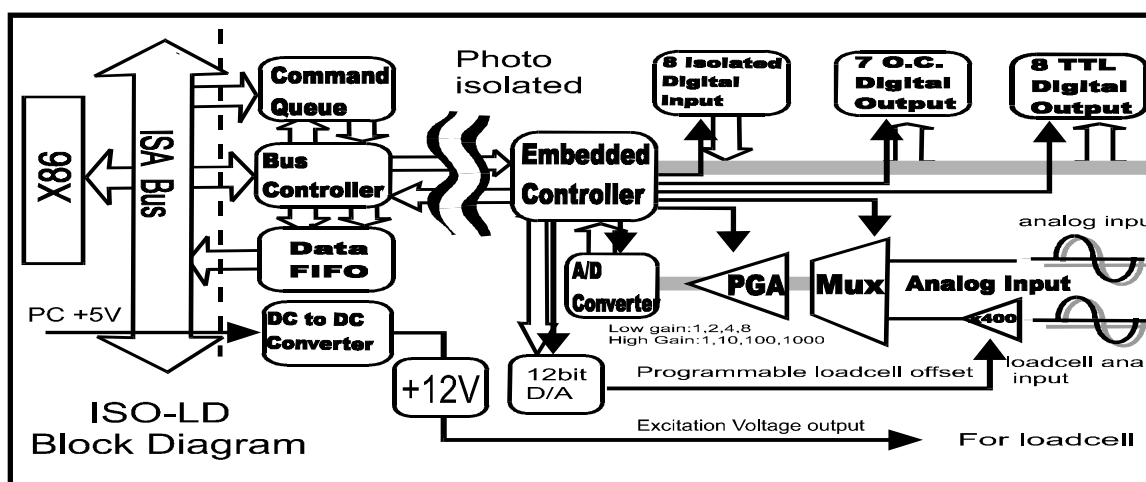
X86

ISA Bus

Command Queue

Bus Controller

Data FIFO

PC +5V

DC to DC Converter

Photo isolated

Embedded Controller

8 Isolated Digital Input

7 O.C. Digital Output

8 TTL Digital Output

A/D Converter

PGA

Mux

analog inpu

Analog Input

x400

Low gain:1,2,4,8
High Gain:1,10,100,1000

loadcell ana input

+12V

12bit D/A

Programmable loadcell offset

Excitation Voltage output

For loadcell

ISO-LD
Block Diagram